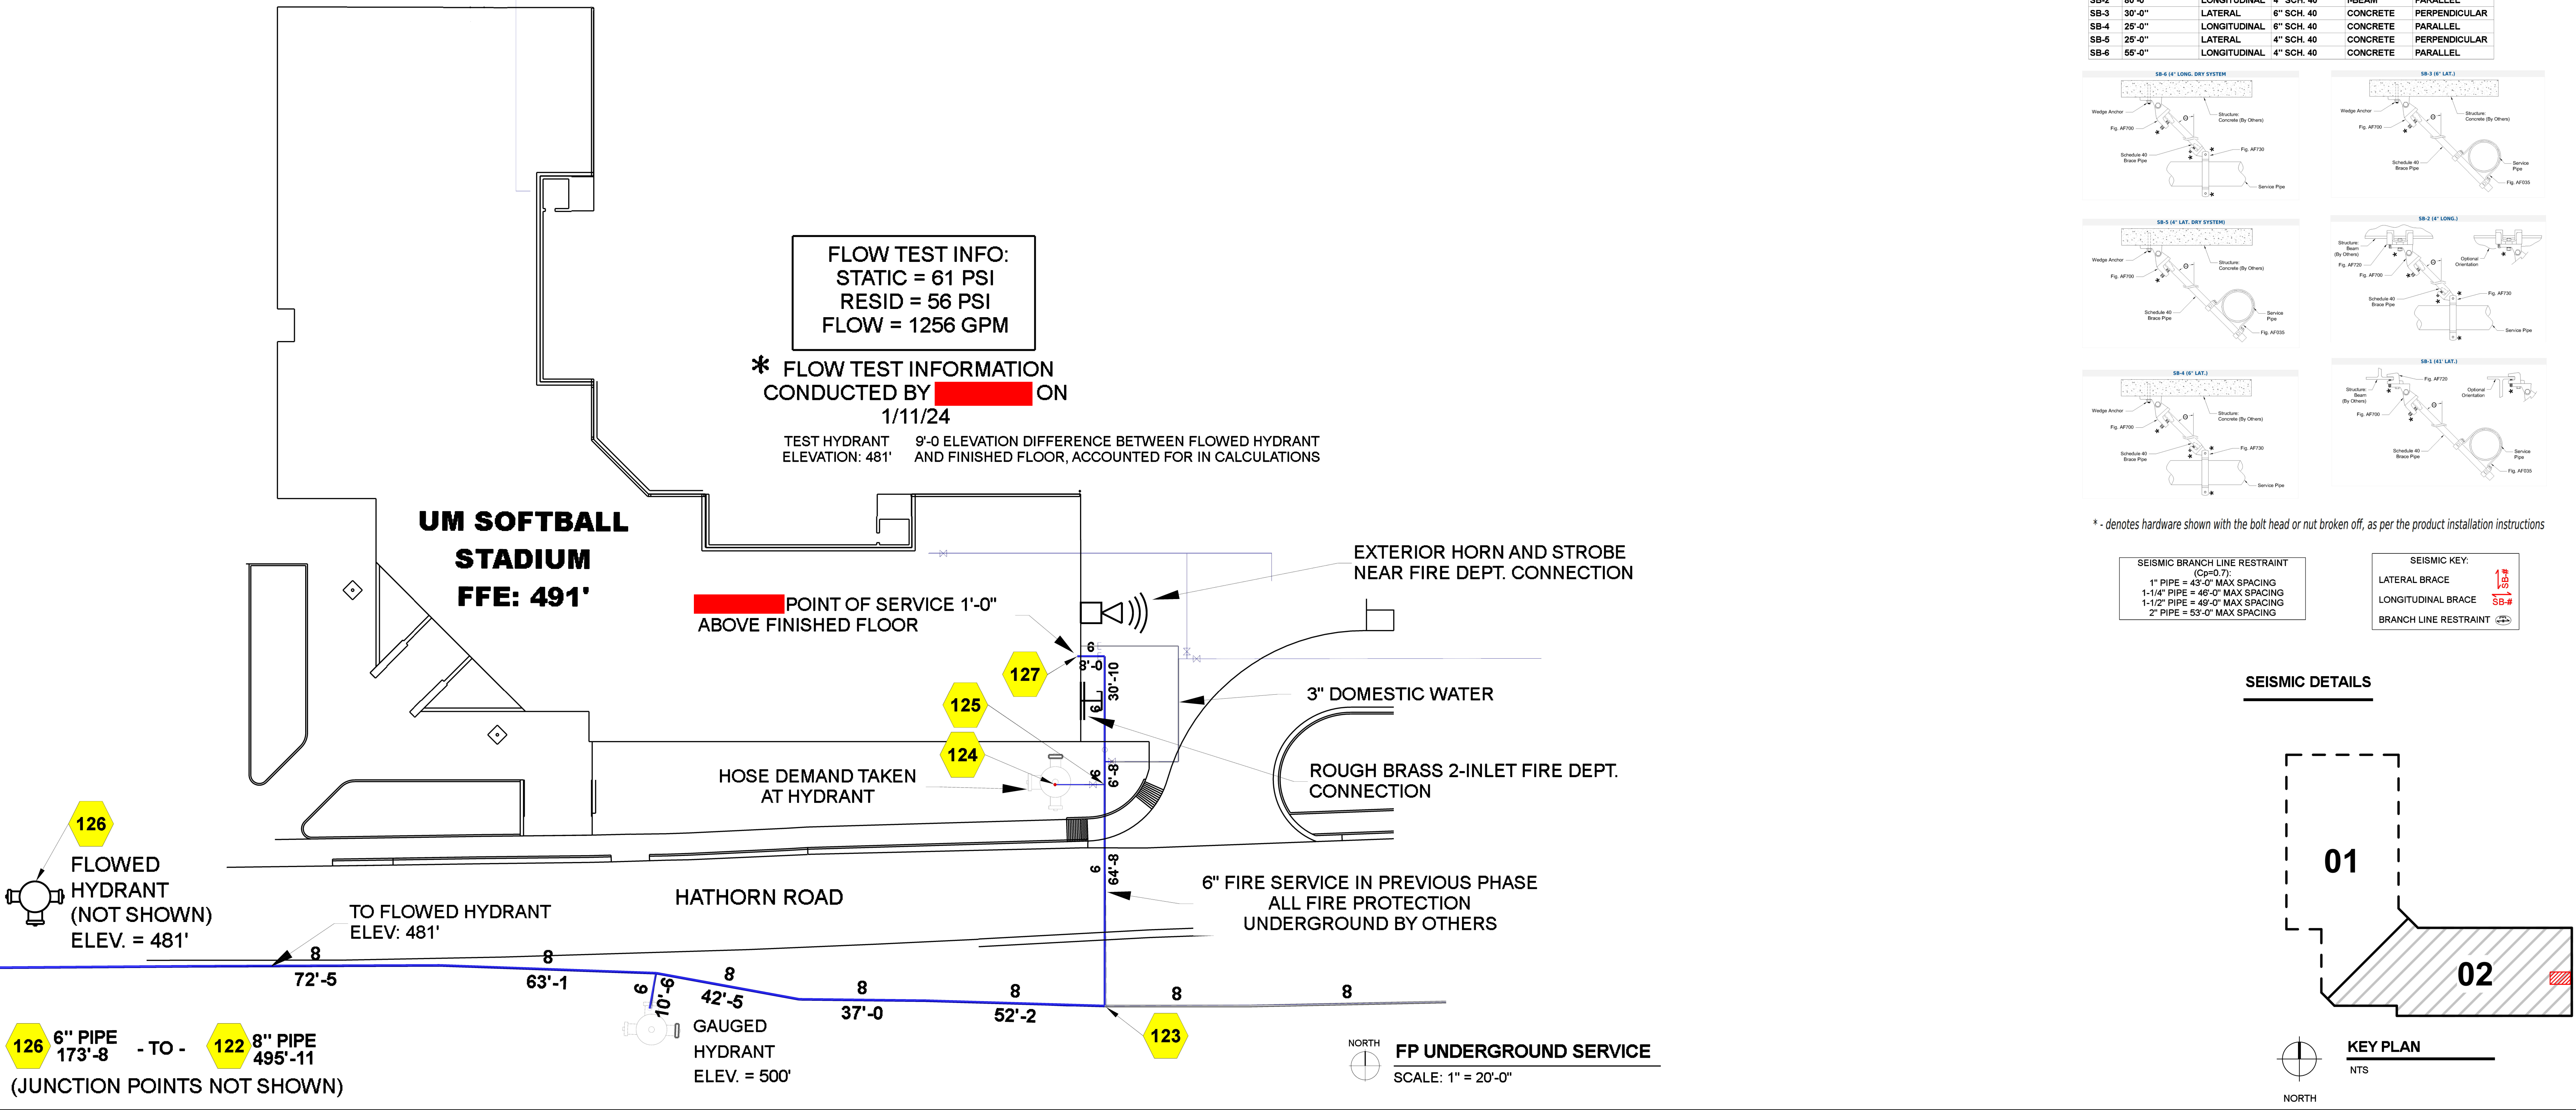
| | | | | | |
|---|---|---|---|---|---|
| SB-3 | 30'-0" | LATERAL | 6" SCH. 40 | CONCRETE | PERPENDICULAR |
| SB-4 | 25'-0" | LONGITUDINAL | 6" SCH. 40 | CONCRETE | PARALLEL |
| SB-5 | 25'-0" | LATERAL | 4" SCH. 40 | CONCRETE | PERPENDICULAR |
| SB-6 | 55'-0" | LONGITUDINAL | 4" SCH. 40 | CONCRETE | PARALLEL |

SB-6 (4" LONG. DRY SYSTEM)
Wedge Anchor
Fig. AF700
Structure Concrete (By Others)
Fig. AF730
Schedule 40 Brace Pipe
Service Pipe

SB-3 (6" LAT.)
Wedge Anchor
Fig. AF700
Structure Concrete (By Others)
Schedule 40 Brace Pipe
Service Pipe
Fig. AF035

SB-5 (4" LAT. DRY SYSTEM)
Wedge Anchor
Fig. AF700
Structure Concrete (By Others)
Schedule 40 Brace Pipe
Service Pipe
Fig. AF035

SB-2 (4" LONG.)
Structure Beam (By Others)
Fig. AF720
Fig. AF700
Optional Orientation
Fig. AF730
Schedule 40 Brace Pipe
Service Pipe

SB-4 (6" LAT.)
Wedge Anchor
Fig. AF700
Structure Concrete (By Others)
Fig. AF730
Schedule 40 Brace Pipe
Service Pipe

SB-1 (4" LAT.)
Structure Beam (By Others)
Fig. AF720
Fig. AF700
Optional Orientation
Schedule 40 Brace Pipe
Service Pipe
Fig. AF035

* - denotes hardware shown with the bolt head or nut broken off, as per the product installation instructions

SEISMIC BRANCH LINE RESTRAINT (Cp=0.7):
1" PIPE = 43'-0" MAX SPACING
1-1/4" PIPE = 46'-0" MAX SPACING
1-1/2" PIPE = 49'-0" MAX SPACING
2" PIPE = 53'-0" MAX SPACING

SEISMIC KEY:
LATERAL BRACE SB-#
LONGITUDINAL BRACE SB-#
BRANCH LINE RESTRAINT

SEISMIC DETAILS

FLOW TEST INFO:
STATIC = 61 PSI
RESID = 56 PSI
FLOW = 1256 GPM

* FLOW TEST INFORMATION CONDUCTED BY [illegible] ON 1/11/24

TEST HYDRANT ELEVATION: 481'
9'-0 ELEVATION DIFFERENCE BETWEEN FLOWED HYDRANT AND FINISHED FLOOR, ACCOUNTED FOR IN CALCULATIONS

UM SOFTBALL STADIUM
FFE: 491'

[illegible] POINT OF SERVICE 1'-0" ABOVE FINISHED FLOOR

EXTERIOR HORN AND STROBE NEAR FIRE DEPT. CONNECTION

3" DOMESTIC WATER

ROUGH BRASS 2-INLET FIRE DEPT. CONNECTION

HOSE DEMAND TAKEN AT HYDRANT

127
125
124
6
8'-0
30'-10
6
6
6'-8
6
64'-8

126
FLOWED HYDRANT (NOT SHOWN)
ELEV. = 481'

TO FLOWED HYDRANT ELEV: 481'

HATHORN ROAD

6" FIRE SERVICE IN PREVIOUS PHASE ALL FIRE PROTECTION UNDERGROUND BY OTHERS

8 72'-5
8 63'-1
6 10'-6
8 42'-5
8 37'-0
8 52'-2
8
8

GAUGED HYDRANT
ELEV. = 500'

123

126 6" PIPE 173'-8 - TO - 122 8" PIPE 495'-11
(JUNCTION POINTS NOT SHOWN)

NORTH
FP UNDERGROUND SERVICE
SCALE: 1" = 20'-0"

01
02
KEY PLAN
NTS
NORTH